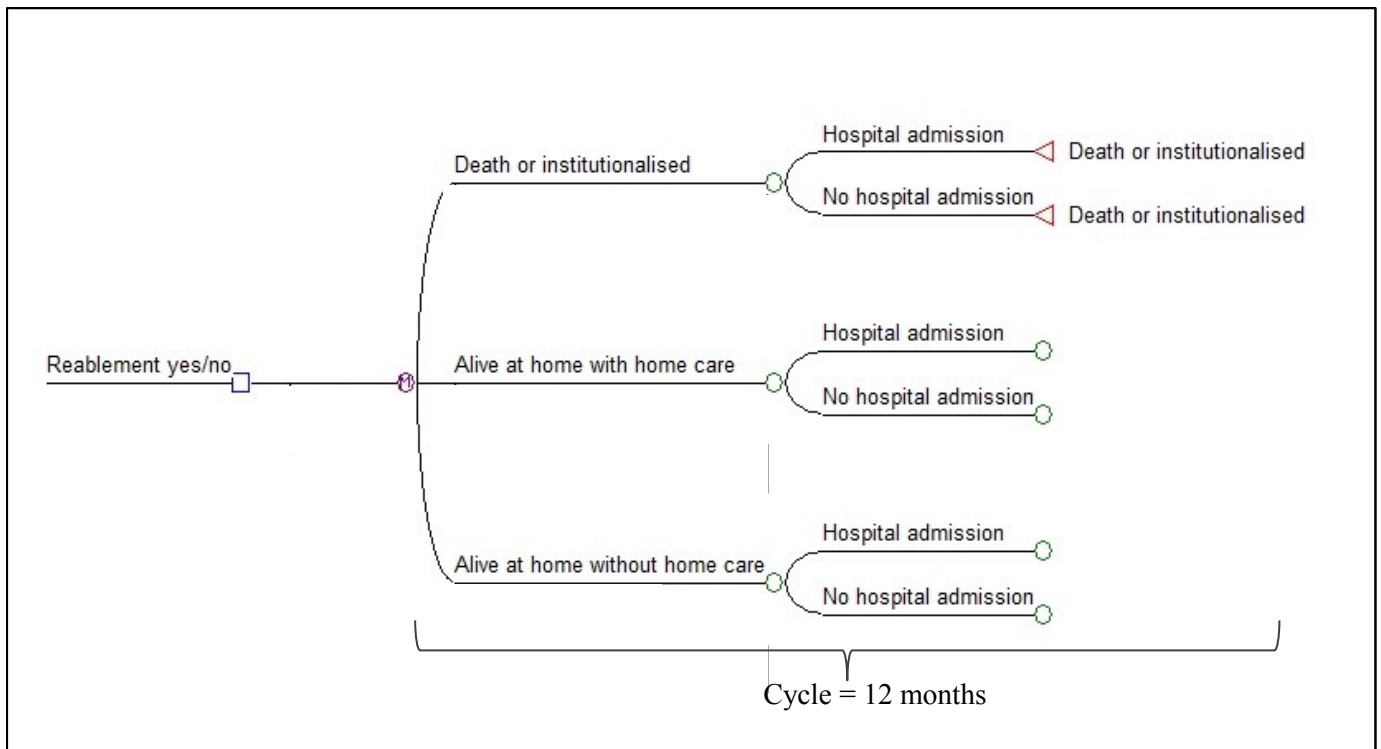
Reablement yes/no

Death or institutionalised

Hospital admission

Death or institutionalised

No hospital admission

Death or institutionalised

Alive at home with home care

Hospital admission

No hospital admission

Alive at home without home care

Hospital admission

No hospital admission

Cycle = 12 months